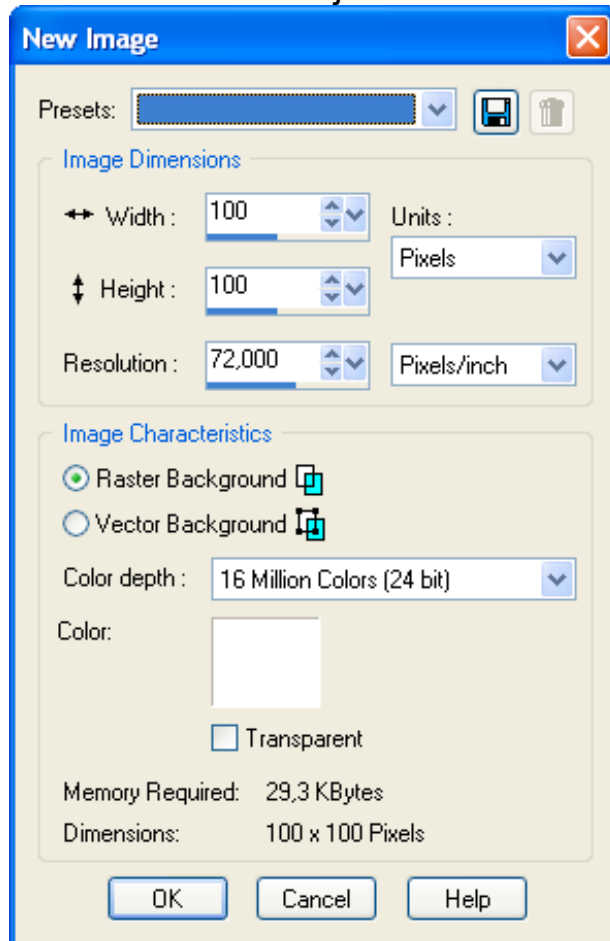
New Image

Presets:

Image Dimensions

Width : 100

Height : 100

Units :

Pixels

Resolution : 72,000

Pixels/inch

Image Characteristics

Raster Background

Vector Background

Color depth : 16 Million Colors (24 bit)

Color:

Transparent

Memory Required: 29,3 KBytes

Dimensions: 100 x 100 Pixels

OK Cancel Help